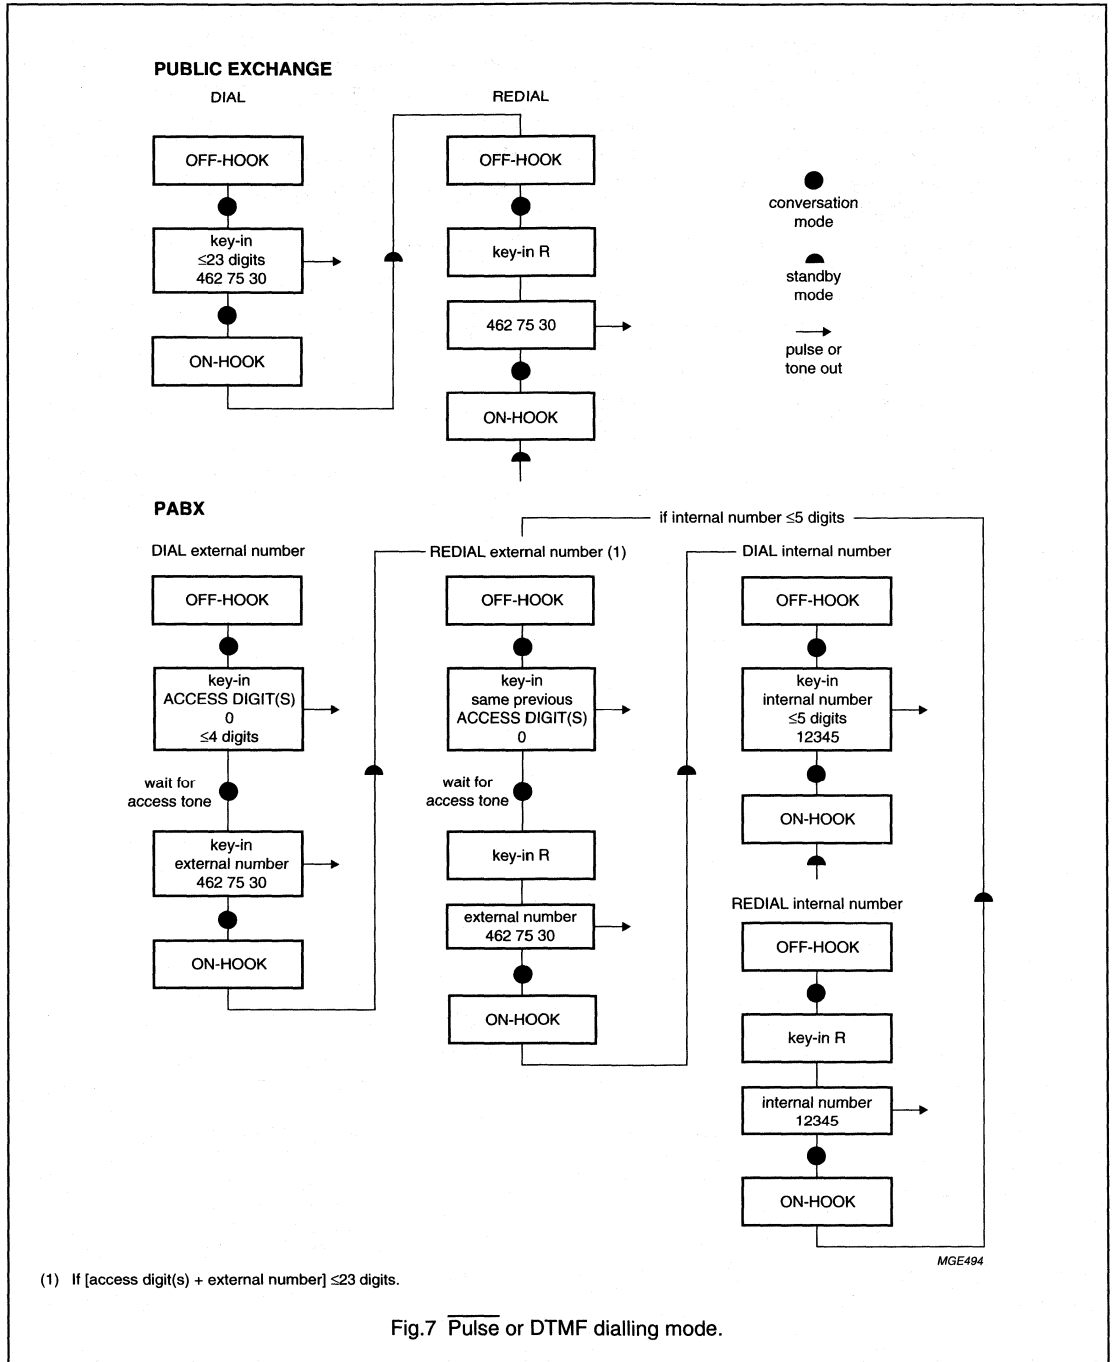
PUBLIC EXCHANGE

DIAL

OFF-HOOK

key-in
≤23 digits
462 75 30

ON-HOOK

REDIAL

OFF-HOOK

key-in R

462 75 30

ON-HOOK

conversation mode

standby mode

pulse or tone out

PABX

if internal number ≤5 digits

DIAL external number

OFF-HOOK

key-in
ACCESS DIGIT(S)
0
≤4 digits

wait for access tone

key-in
external number
462 75 30

ON-HOOK

REDIAL external number (1)

OFF-HOOK

key-in
same previous
ACCESS DIGIT(S)
0

wait for access tone

key-in R

external number
462 75 30

ON-HOOK

DIAL internal number

OFF-HOOK

key-in
internal number
≤5 digits
12345

ON-HOOK

REDIAL internal number

OFF-HOOK

key-in R

internal number
12345

ON-HOOK

MGE494

(1) If [access digit(s) + external number] ≤23 digits.

Fig.7 $\overline{\text{Pulse}}$ or DTMF dialling mode.